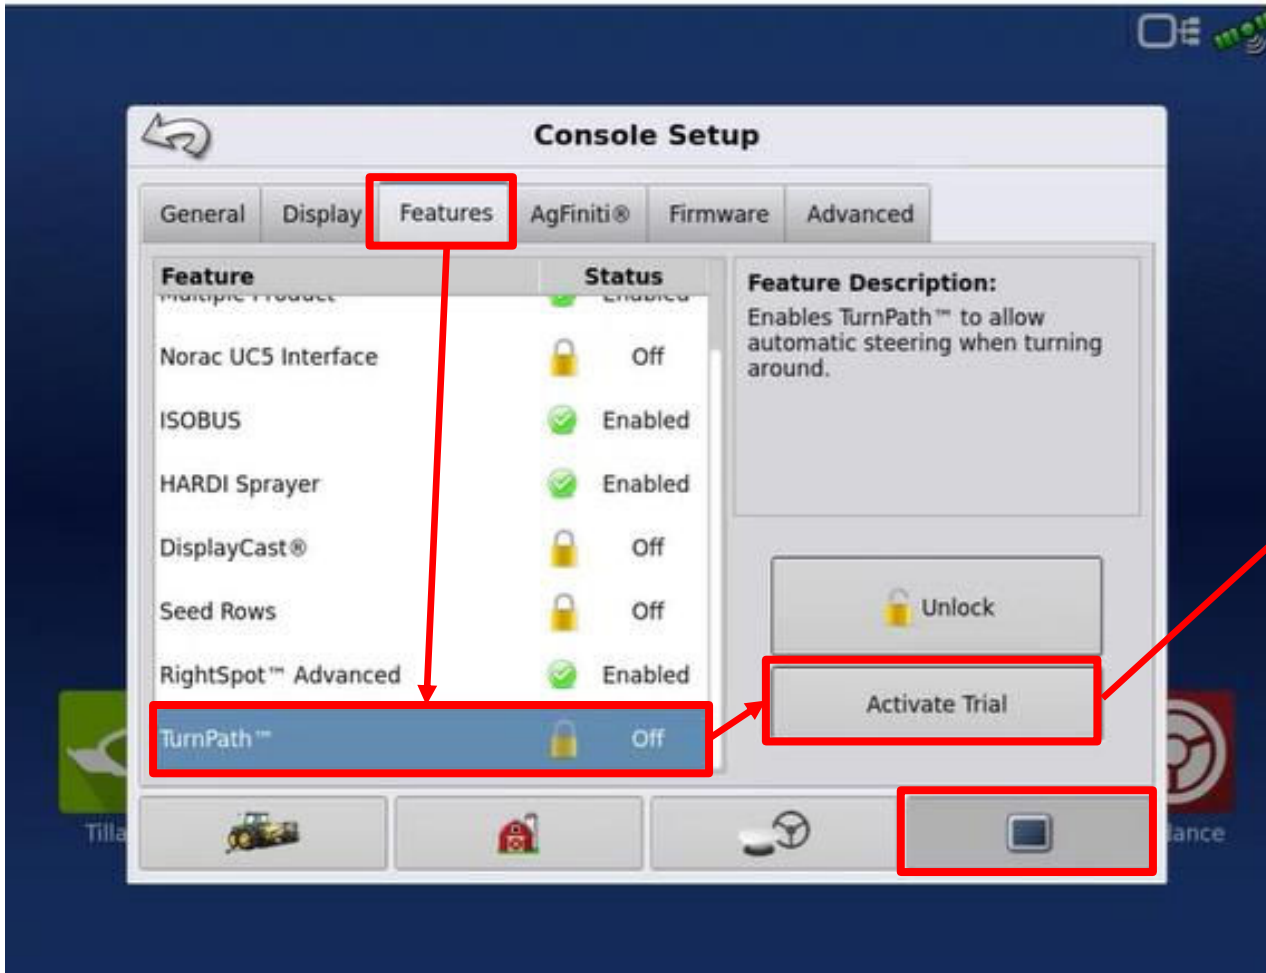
Console Setup

General | Display | Features | AgFiniti® | Firmware | Advanced

| Feature | Status |
|---|---|
| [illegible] | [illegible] |
| Norac UC5 Interface | Off |
| ISOBUS | Enabled |
| HARDI Sprayer | Enabled |
| DisplayCast® | Off |
| Seed Rows | Off |
| RightSpot™ Advanced | Enabled |
| TurnPath™ | Off |

Feature Description:
Enables TurnPath™ to allow automatic steering when turning around.

Unlock

Activate Trial

Tilla

dance